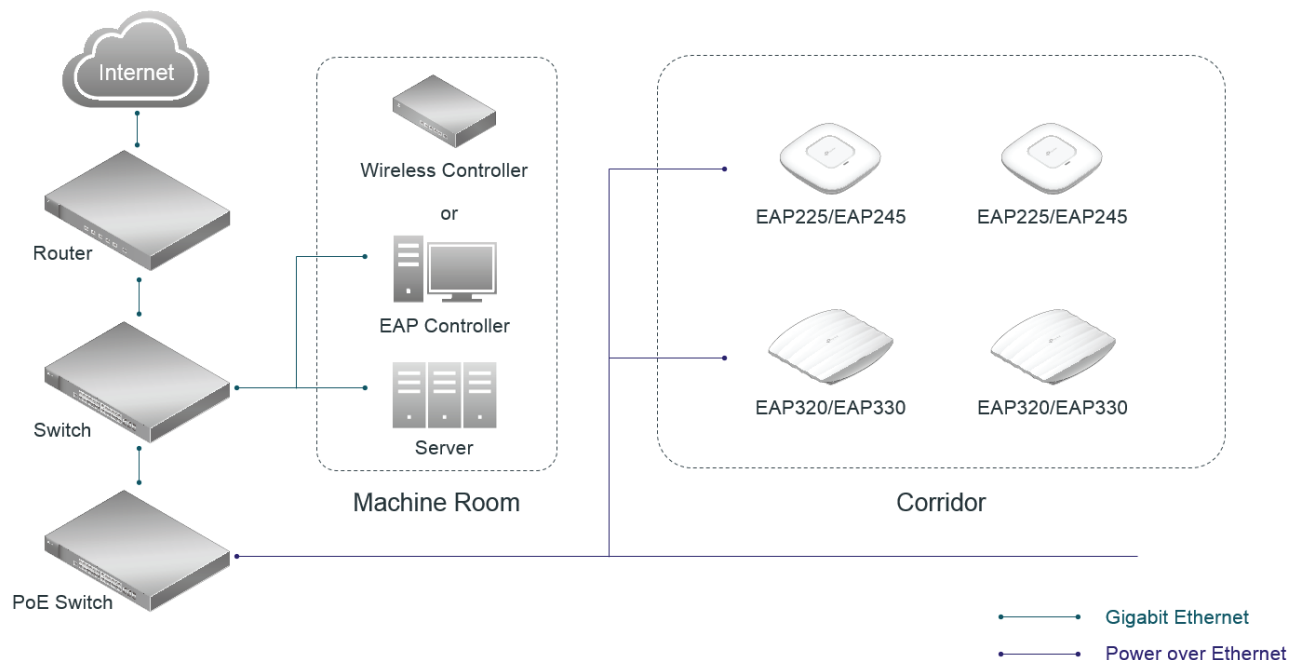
Internet

Router

Switch

PoE Switch

Wireless Controller

or

EAP Controller

Server

Machine Room

EAP225/EAP245

EAP225/EAP245

EAP320/EAP330

EAP320/EAP330

Corridor

Gigabit Ethernet

Power over Ethernet